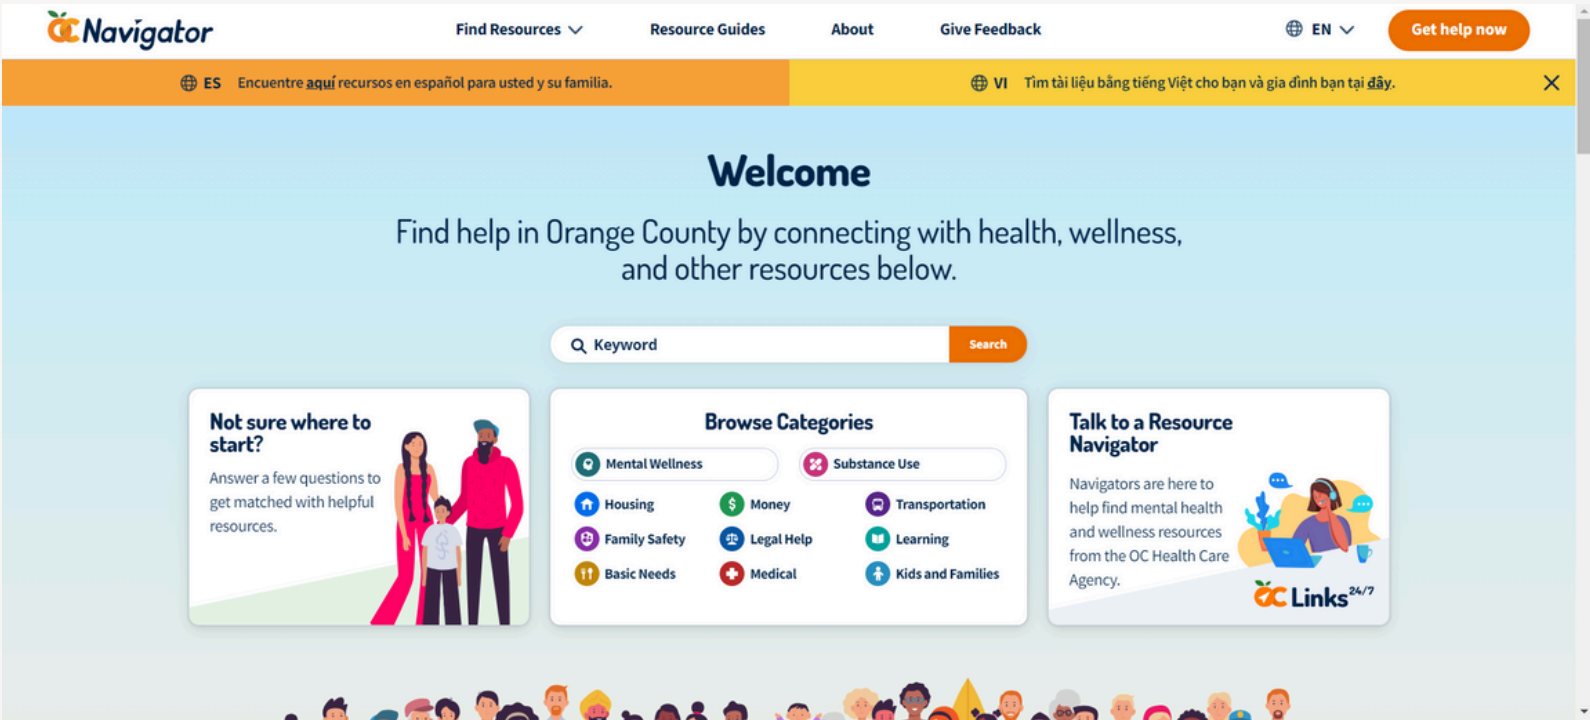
OC Navigator

Find Resources
Resource Guides
About
Give Feedback
EN
Get help now

ES Encuentre aquí recursos en español para usted y su familia.

VI Tìm tài liệu bằng tiếng Việt cho bạn và gia đình bạn tại đây.

Welcome

Find help in Orange County by connecting with health, wellness, and other resources below.

Keyword
Search

Not sure where to start?

Answer a few questions to get matched with helpful resources.

Browse Categories

Mental Wellness
Substance Use
Housing
Money
Transportation
Family Safety
Legal Help
Learning
Basic Needs
Medical
Kids and Families

Talk to a Resource Navigator

Navigators are here to help find mental health and wellness resources from the OC Health Care Agency.

OC Links$^{24/7}$